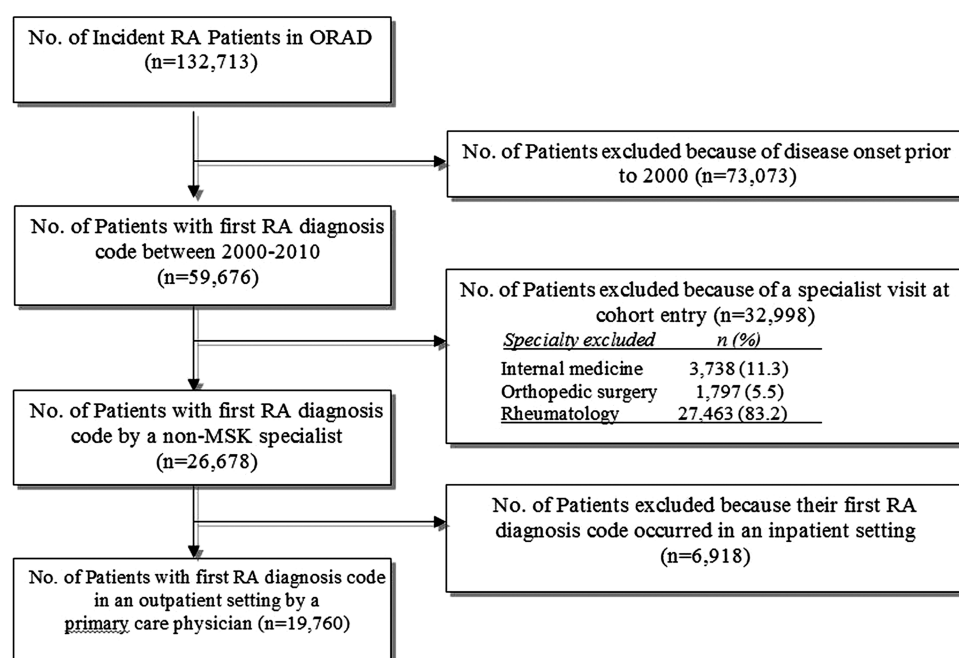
No. of Incident RA Patients in ORAD (n=132,713)

No. of Patients excluded because of disease onset prior to 2000 (n=73,073)

No. of Patients with first RA diagnosis code between 2000-2010 (n=59,676)

No. of Patients excluded because of a specialist visit at cohort entry (n=32,998)

| Specialty excluded | n (%) |
|---|---|
| Internal medicine | 3,738 (11.3) |
| Orthopedic surgery | 1,797 (5.5) |
| Rheumatology | 27,463 (83.2) |

No. of Patients with first RA diagnosis code by a non-MSK specialist (n=26,678)

No. of Patients excluded because their first RA diagnosis code occurred in an inpatient setting (n=6,918)

No. of Patients with first RA diagnosis code in an outpatient setting by a primary care physician (n=19,760)